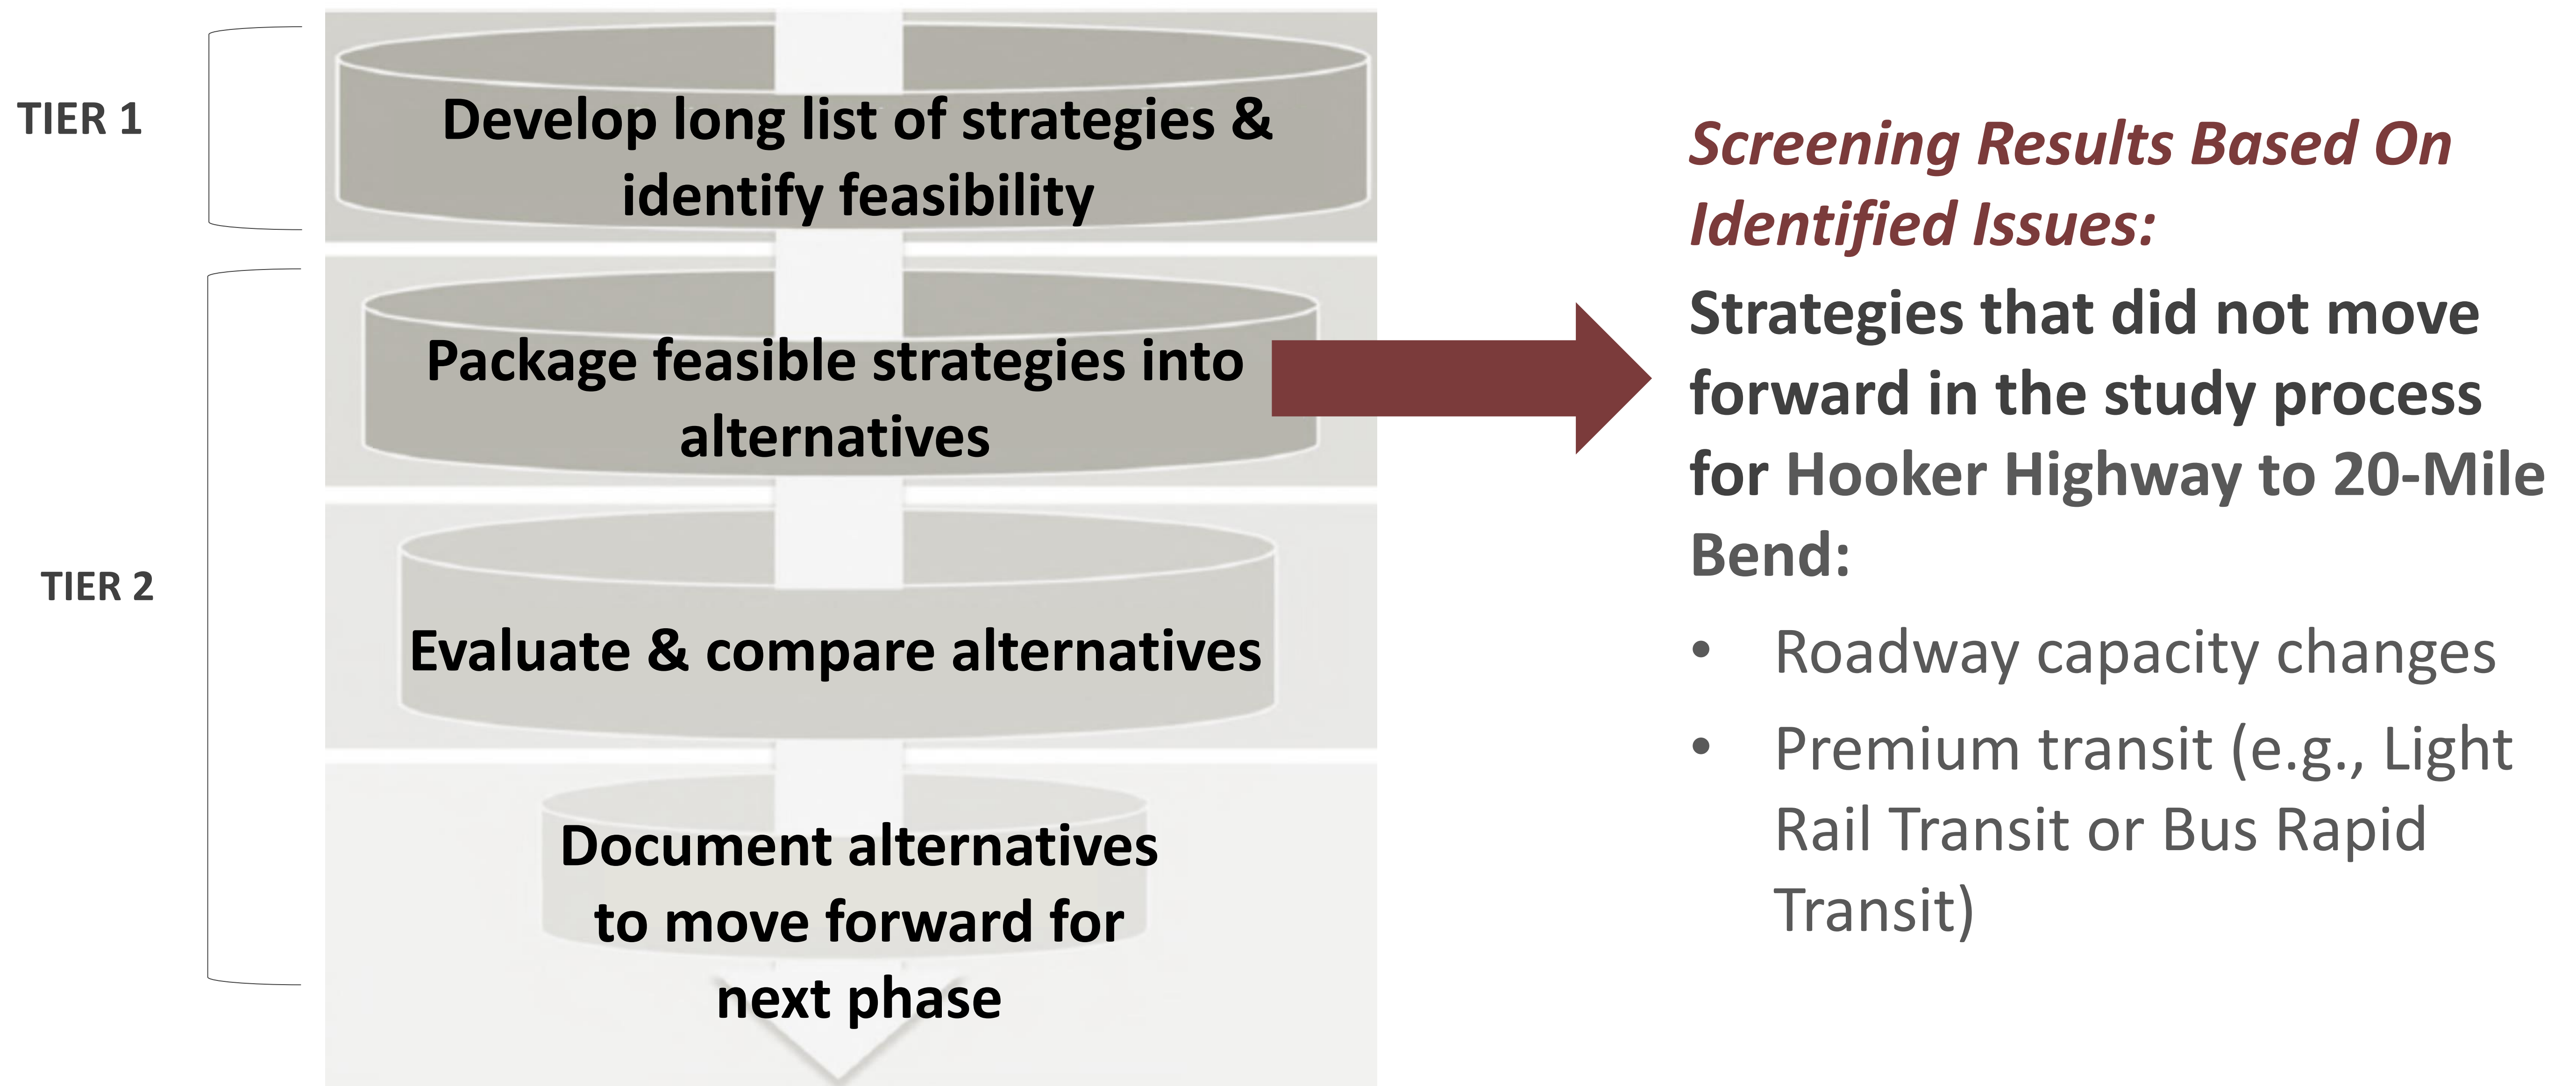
TIER 1

Develop long list of strategies & identify feasibility

TIER 2

Package feasible strategies into alternatives

Evaluate & compare alternatives

Document alternatives to move forward for next phase

*Screening Results Based On Identified Issues:*

Strategies that did not move forward in the study process for Hooker Highway to 20-Mile Bend:

- Roadway capacity changes
- Premium transit (e.g., Light Rail Transit or Bus Rapid Transit)